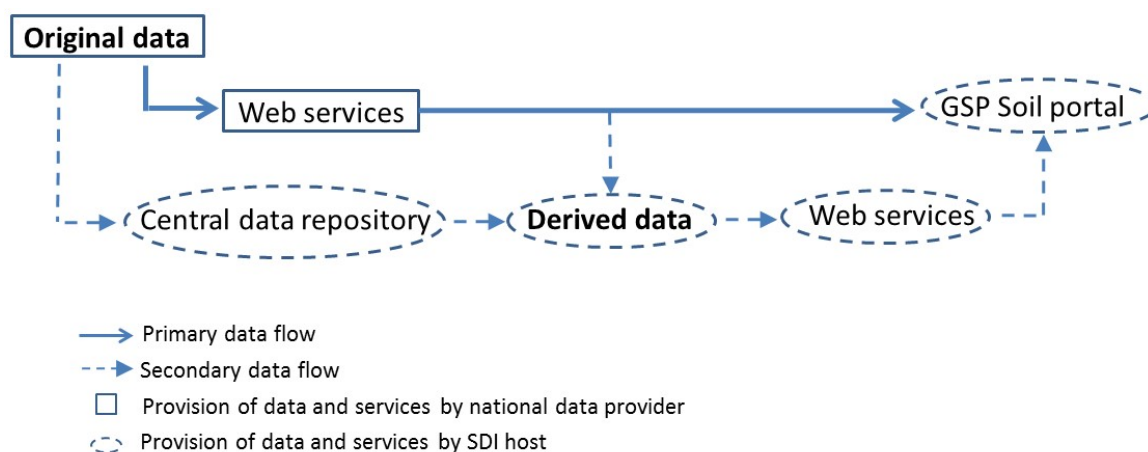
Original data

Web services

GSP Soil portal

Central data repository

Derived data

Web services

Primary data flow

Secondary data flow

Provision of data and services by national data provider

Provision of data and services by SDI host